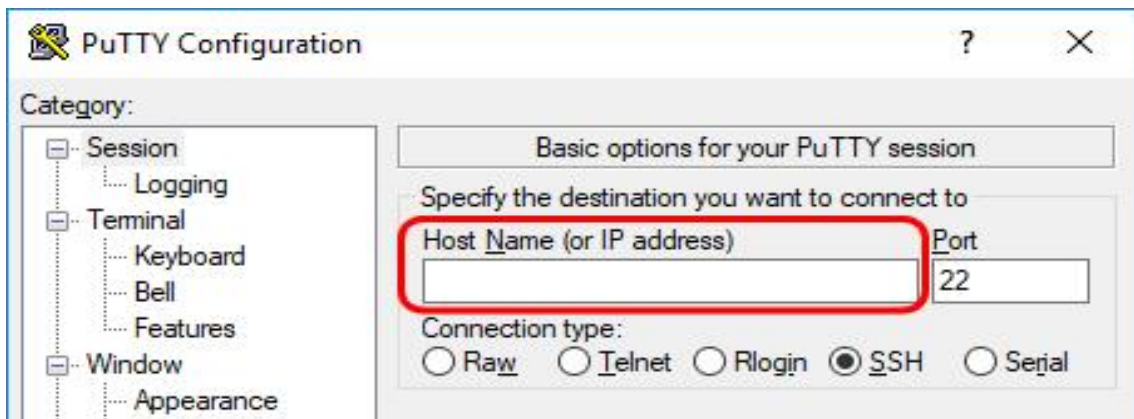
PuTTY Configuration

?

×

Category:

Session

Logging

Terminal

Keyboard

Bell

Features

Window

Appearance

Basic options for your PuTTY session

Specify the destination you want to connect to

Host Name (or IP address)

Port

22

Connection type:

Raw

Telnet

Rlogin

SSH

Serial